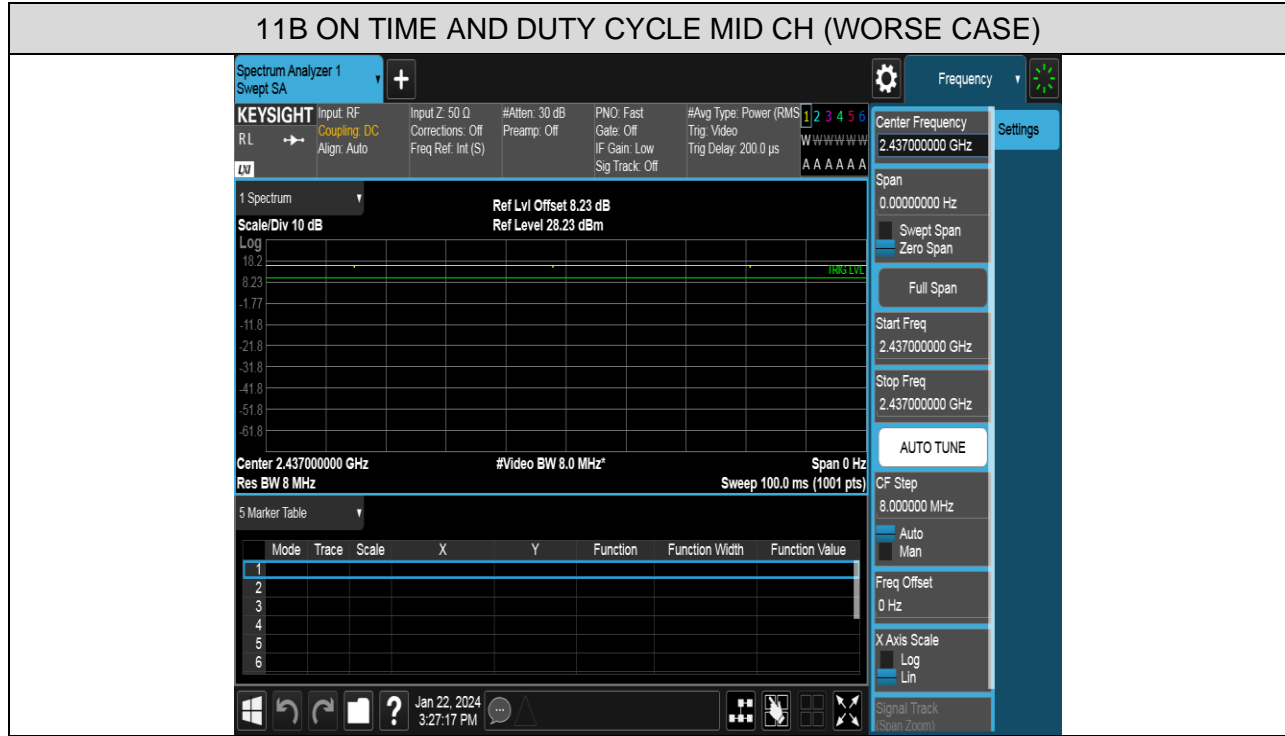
11B ON TIME AND DUTY CYCLE MID CH (WORSE CASE)

Spectrum Analyzer 1
Swept SA

Frequency

KEYSIGHT
RL
LXI

Input: RF
Coupling: DC
Align: Auto

Input Z: 50 Ω
Corrections: Off
Freq Ref: Int (S)

#Atten: 30 dB
Preamp: Off

PNO: Fast
Gate: Off
IF Gain: Low
Sig Track: Off

#Avg Type: Power (RMS)
Trig: Video
Trig Delay: 200.0 μs

1 2 3 4 5 6
W W W W W W
A A A A A A

1 Spectrum

Scale/Div 10 dB
Log

Ref Lvl Offset 8.23 dB
Ref Level 28.23 dBm

18.2
8.23
-1.77
-11.8
-21.8
-31.8
-41.8
-51.8
-61.8

TRIG LVL

Center 2.437000000 GHz
Res BW 8 MHz

#Video BW 8.0 MHz*

Span 0 Hz
Sweep 100.0 ms (1001 pts)

5 Marker Table

| | Mode | Trace | Scale | X | Y | Function | Function Width | Function Value |
|---|---|---|---|---|---|---|---|---|
| 1 | | | | | | | | |
| 2 | | | | | | | | |
| 3 | | | | | | | | |
| 4 | | | | | | | | |
| 5 | | | | | | | | |
| 6 | | | | | | | | |

Jan 22, 2024
3:27:17 PM

Center Frequency
2.437000000 GHz

Settings

Span
0.00000000 Hz

Swept Span
Zero Span

Full Span

Start Freq
2.437000000 GHz

Stop Freq
2.437000000 GHz

AUTO TUNE

CF Step
8.000000 MHz
Auto
Man

Freq Offset
0 Hz

X Axis Scale
Log
Lin

Signal Track
(Span Zoom)